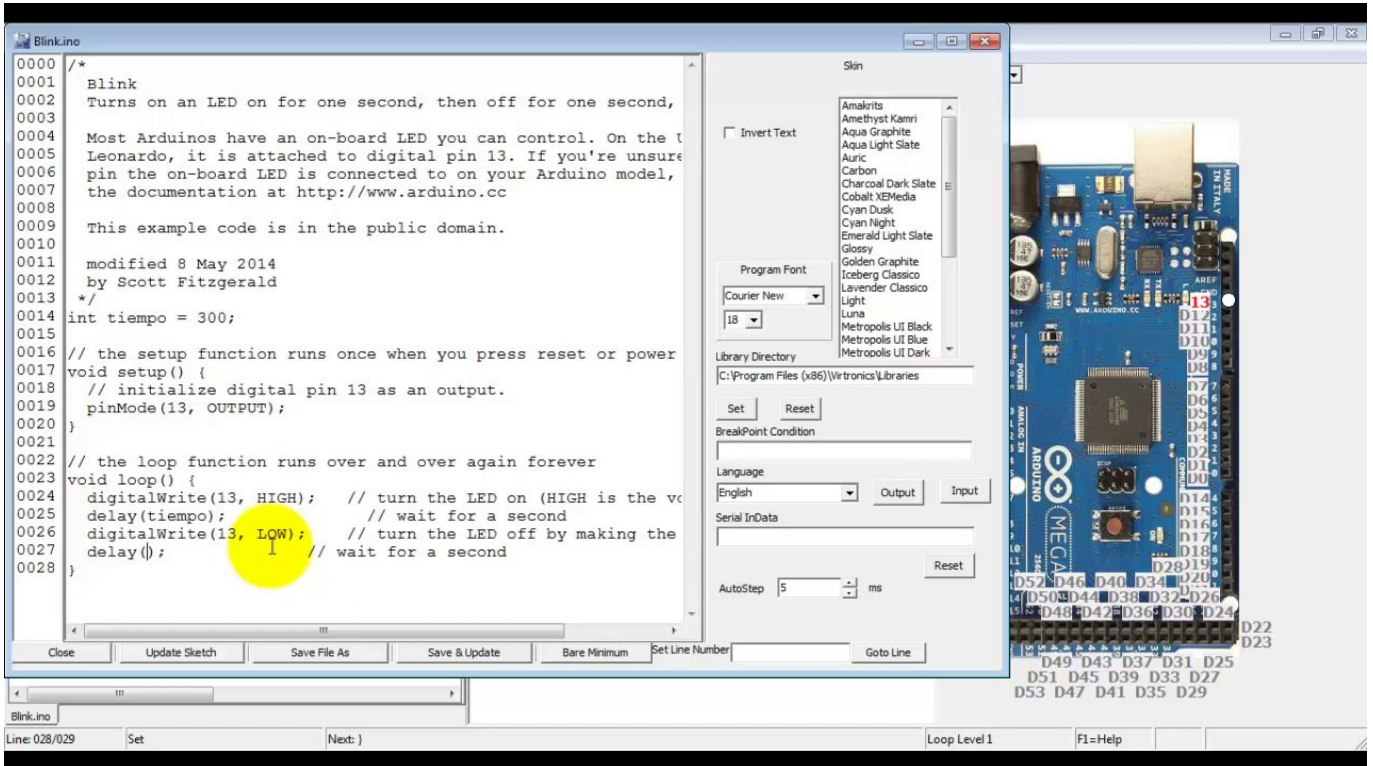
Blink.ino

0000 /*
0001   Blink
0002   Turns on an LED on for one second, then off for one second,
0003
0004   Most Arduinos have an on-board LED you can control. On the U
0005   Leonardo, it is attached to digital pin 13. If you're unsure
0006   pin the on-board LED is connected to on your Arduino model,
0007   the documentation at http://www.arduino.cc
0008
0009   This example code is in the public domain.
0010
0011   modified 8 May 2014
0012   by Scott Fitzgerald
0013  */
0014 int tiempo = 300;
0015
0016 // the setup function runs once when you press reset or power
0017 void setup() {
0018   // initialize digital pin 13 as an output.
0019   pinMode(13, OUTPUT);
0020 }
0021
0022 // the loop function runs over and over again forever
0023 void loop() {
0024   digitalWrite(13, HIGH);   // turn the LED on (HIGH is the vo
0025   delay(tiempo);            // wait for a second
0026   digitalWrite(13, LOW);    // turn the LED off by making the
0027   delay();                  // wait for a second
0028 }

Skin
Invert Text
Amakrits
Amethyst Kamri
Aqua Graphite
Aqua Light Slate
Auric
Carbon
Charcoal Dark Slate
Cobalt XEMedia
Cyan Dusk
Cyan Night
Emerald Light Slate
Glossy
Golden Graphite
Iceberg Classico
Lavender Classico
Light
Luna
Metropolis UI Black
Metropolis UI Blue
Metropolis UI Dark
Program Font
Courier New
18
Library Directory
C:\Program Files (x86)\Virtronics\Libraries
Set
Reset
BreakPoint Condition
Language
English
Output
Input
Serial InData
Reset
AutoStep 5 ms

Close
Update Sketch
Save File As
Save & Update
Bare Minimum
Set Line Number
Goto Line

13 D12 D11 D10 D9 D8 D7 D6 D5 D4 D3 D2 D1 D0 D14 D15 D16 D17 D18 D19 D20 D21 D28 D52 D46 D40 D34 D50 D44 D38 D32 D26 D48 D42 D36 D30 D24 D22 D23 D49 D43 D37 D31 D25 D51 D45 D39 D33 D27 D53 D47 D41 D35 D29
AREF
MADE IN ITALY
WWW.ARDUINO.CC
ARDUINO
MEGA
POWER
ANALOG IN

Blink.ino
Line: 028/029
Set
Next: }
Loop Level 1
F1=Help